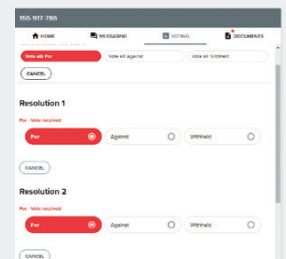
155-917-786

HOME MESSAGING VOTING DOCUMENTS

Vote all: For | Vote all: Against | Vote all: Withheld

CANCEL

Resolution 1

For - Vote received

For | Against | Withheld

CANCEL

Resolution 2

For - Vote received

For | Against | Withheld

CANCEL